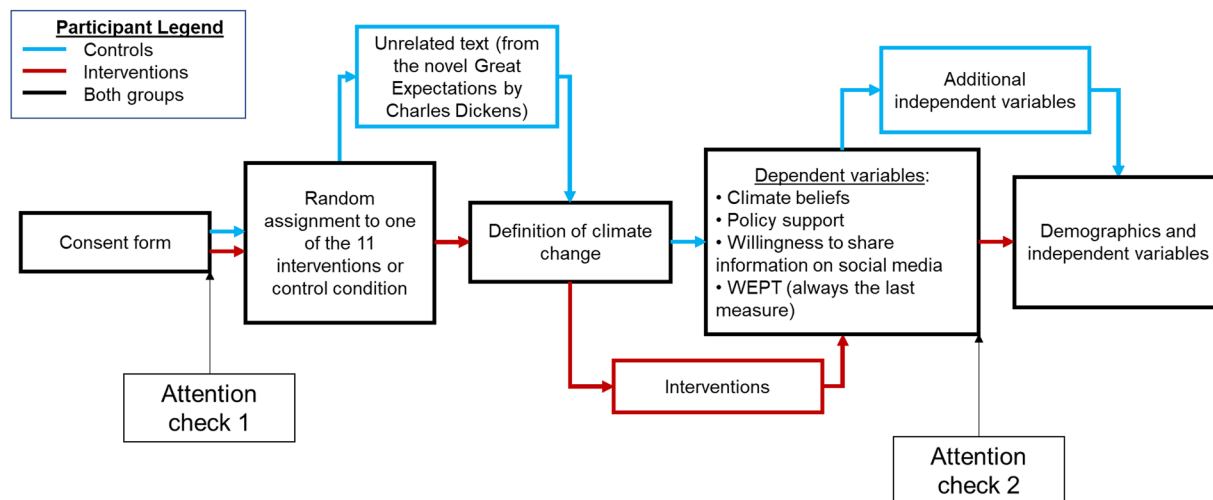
Participant Legend
Controls
Interventions
Both groups

Consent form

Attention check 1

Random assignment to one of the 11 interventions or control condition

Unrelated text (from the novel Great Expectations by Charles Dickens)

Definition of climate change

Interventions

Dependent variables:
• Climate beliefs
• Policy support
• Willingness to share information on social media
• WEPT (always the last measure)

Additional independent variables

Demographics and independent variables

Attention check 2